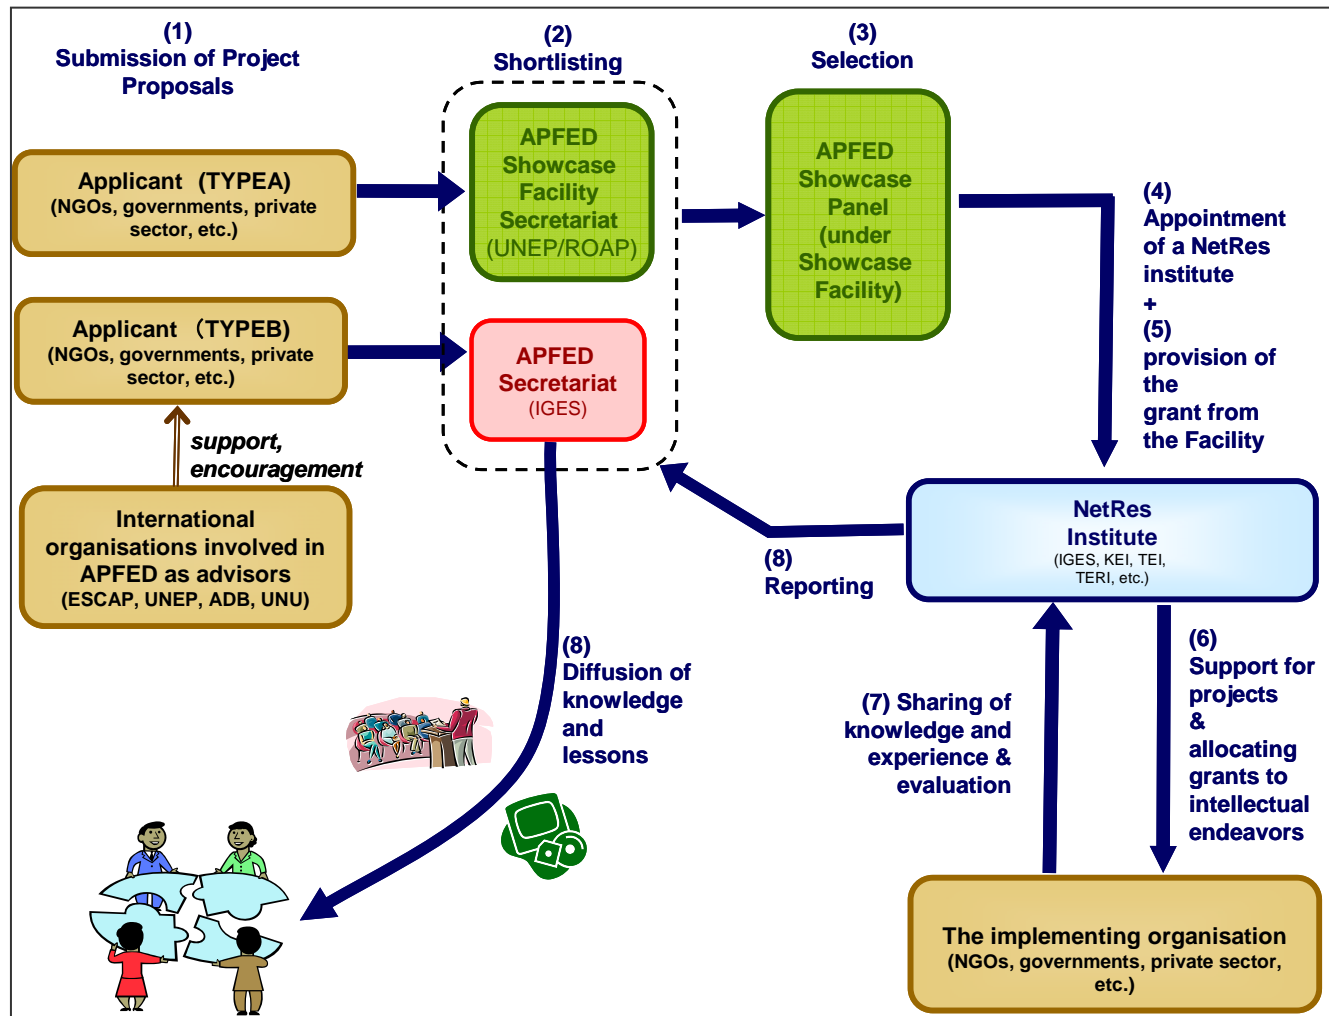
(1)
Submission of Project Proposals

(2)
Shortlisting

(3)
Selection

Applicant (TYPEA)
(NGOs, governments, private sector, etc.)

APFED Showcase Facility Secretariat (UNEP/ROAP)

APFED Showcase Panel (under Showcase Facility)

(4)
Appointment of a NetRes institute
+
(5)
provision of the grant from the Facility

Applicant (TYPEB)
(NGOs, governments, private sector, etc.)

APFED Secretariat (IGES)

support, encouragement

International organisations involved in APFED as advisors
(ESCAP, UNEP, ADB, UNU)

NetRes Institute
(IGES, KEI, TEI, TERI, etc.)

(8)
Reporting

(8)
Diffusion of knowledge and lessons

(7) Sharing of knowledge and experience & evaluation

(6)
Support for projects & allocating grants to intellectual endeavors

The implementing organisation
(NGOs, governments, private sector, etc.)